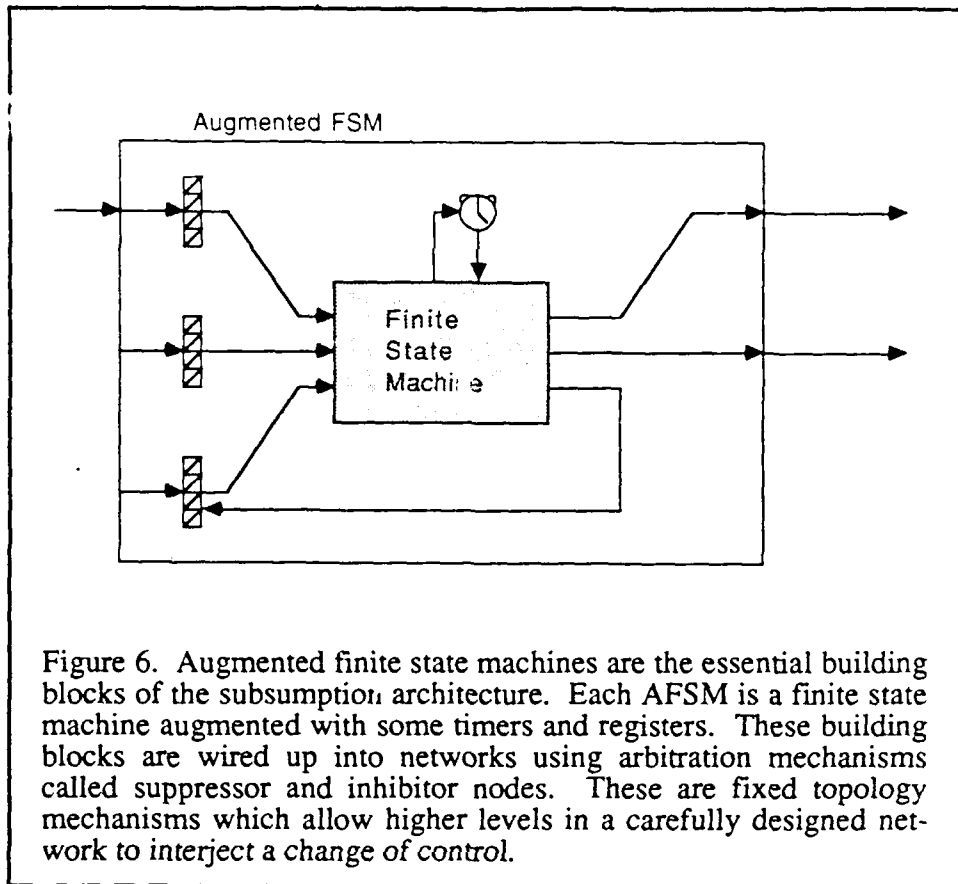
Augmented FSM

Finite State Machine

Figure 6. Augmented finite state machines are the essential building blocks of the subsumption architecture. Each AFSM is a finite state machine augmented with some timers and registers. These building blocks are wired up into networks using arbitration mechanisms called suppressor and inhibitor nodes. These are fixed topology mechanisms which allow higher levels in a carefully designed network to interject a change of control.